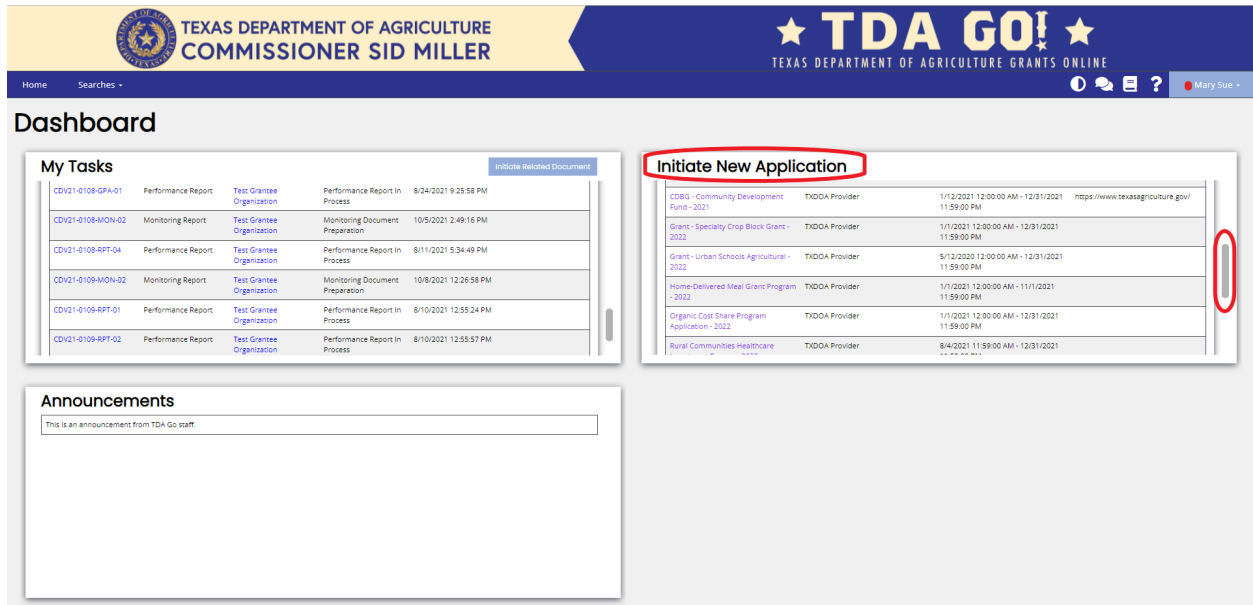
DEPARTMENT OF AGRICULTURE TEXAS

TEXAS DEPARTMENT OF AGRICULTURE
COMMISSIONER SID MILLER

★ TDA GO! ★
TEXAS DEPARTMENT OF AGRICULTURE GRANTS ONLINE

Home Searches ▾ Mary Sue ▾

Dashboard

My Tasks

Initiate Related Document

| | | | | |
|---|---|---|---|---|
| CDV21-0108-GPA-01 | Performance Report | Test Grantee Organization | Performance Report In Process | 8/24/2021 9:25:58 PM |
| CDV21-0108-MON-02 | Monitoring Report | Test Grantee Organization | Monitoring Document Preparation | 10/5/2021 2:49:16 PM |
| CDV21-0108-RPT-04 | Performance Report | Test Grantee Organization | Performance Report In Process | 8/11/2021 5:34:49 PM |
| CDV21-0109-MON-02 | Monitoring Report | Test Grantee Organization | Monitoring Document Preparation | 10/8/2021 12:26:58 PM |
| CDV21-0109-RPT-01 | Performance Report | Test Grantee Organization | Performance Report In Process | 8/10/2021 12:55:24 PM |
| CDV21-0109-RPT-02 | Performance Report | Test Grantee Organization | Performance Report In Process | 8/10/2021 12:55:57 PM |

Initiate New Application

| | | | |
|---|---|---|---|
| CDBG - Community Development Fund - 2021 | TXDOA Provider | 1/12/2021 12:00:00 AM - 12/31/2021 11:59:00 PM | https://www.texasagriculture.gov/ |
| Grant - Specialty Crop Block Grant - 2022 | TXDOA Provider | 1/1/2021 12:00:00 AM - 12/31/2021 11:59:00 PM | |
| Grant - Urban Schools Agricultural - 2022 | TXDOA Provider | 5/12/2020 12:00:00 AM - 12/31/2021 11:59:00 PM | |
| Home-Delivered Meal Grant Program - 2022 | TXDOA Provider | 1/1/2021 12:00:00 AM - 11/1/2021 11:59:00 PM | |
| Organic Cost Share Program Application - 2022 | TXDOA Provider | 1/1/2021 12:00:00 AM - 12/31/2021 11:59:00 PM | |
| Rural Communities Healthcare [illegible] | TXDOA Provider | 8/4/2021 11:59:00 AM - 12/31/2021 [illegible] | |

Announcements

This is an announcement from TDA Go staff.